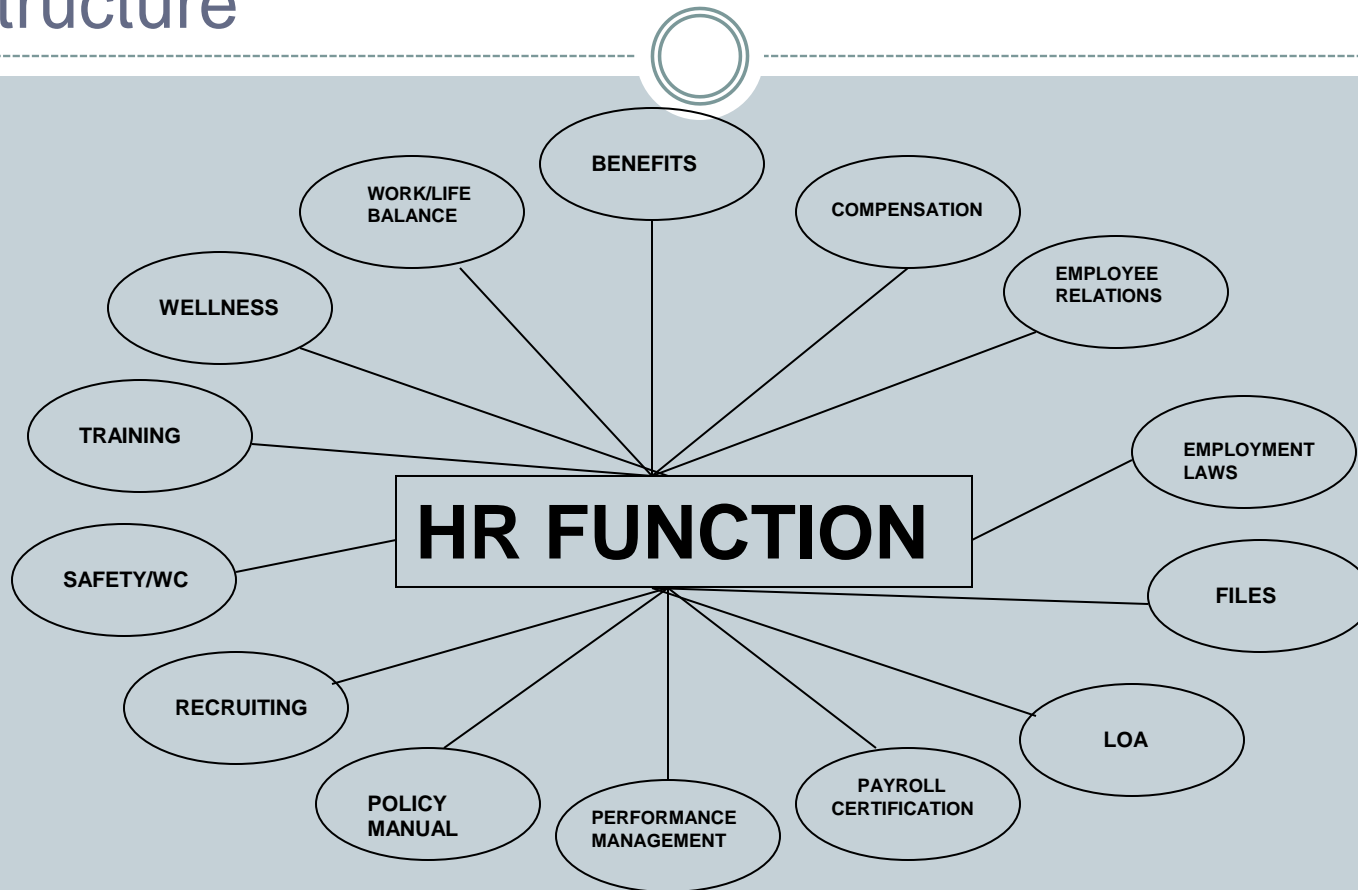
tructure

BENEFITS

WORK/LIFE BALANCE

COMPENSATION

EMPLOYEE RELATIONS

WELLNESS

TRAINING

EMPLOYMENT LAWS

HR FUNCTION

SAFETY/WC

FILES

RECRUITING

LOA

POLICY MANUAL

PERFORMANCE MANAGEMENT

PAYROLL CERTIFICATION